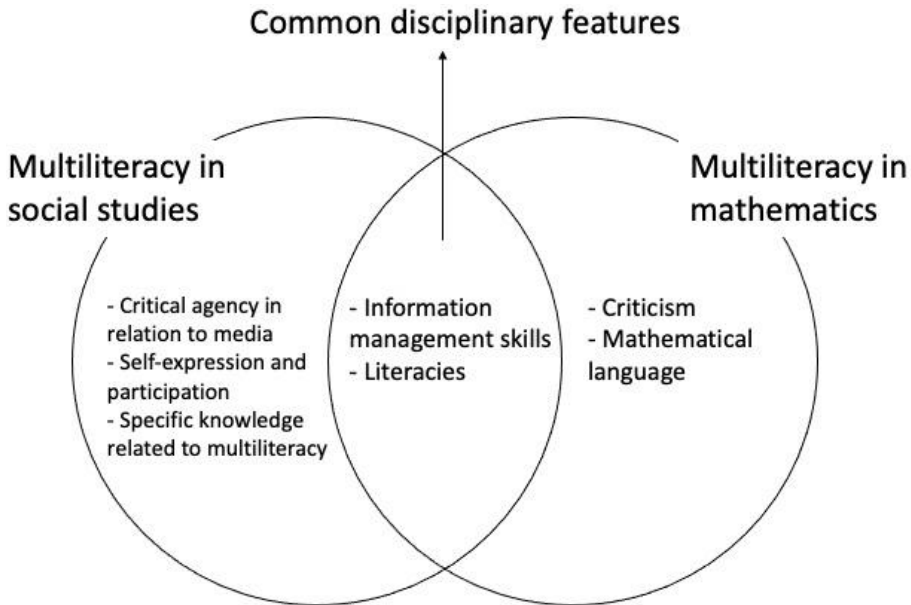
Common disciplinary features

Multiliteracy in social studies

- Critical agency in relation to media
- Self-expression and participation
- Specific knowledge related to multiliteracy

- Information management skills
- Literacies

Multiliteracy in mathematics

- Criticism
- Mathematical language